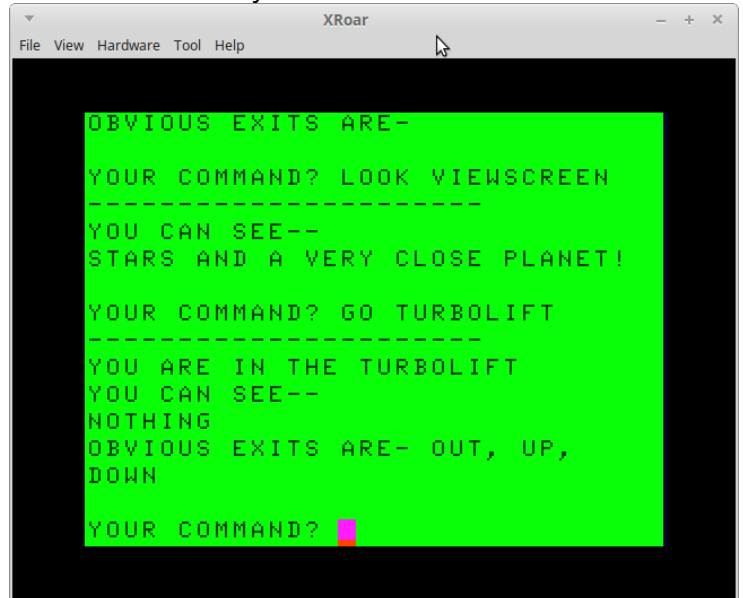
XRoar

File View Hardware Tool Help

OBVIOUS EXITS ARE-

YOUR COMMAND? LOOK VIEWSCREEN
----------------------
YOU CAN SEE--
STARS AND A VERY CLOSE PLANET!

YOUR COMMAND? GO TURBOLIFT
----------------------
YOU ARE IN THE TURBOLIFT
YOU CAN SEE--
NOTHING
OBVIOUS EXITS ARE- OUT, UP, DOWN

YOUR COMMAND?